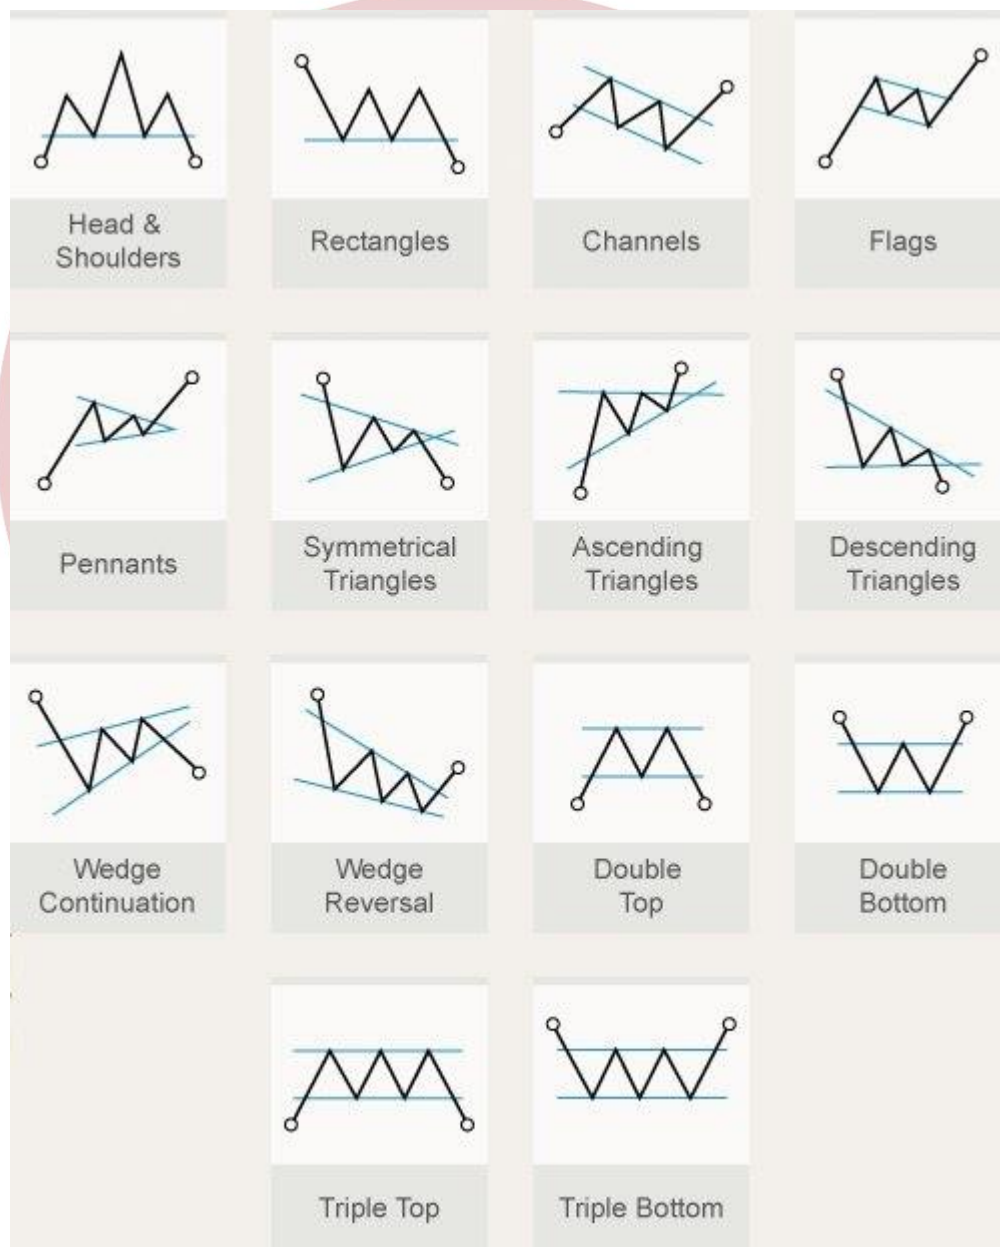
Head & Shoulders

Rectangles

Channels

Flags

Pennants

Symmetrical Triangles

Ascending Triangles

Descending Triangles

Wedge Continuation

Wedge Reversal

Double Top

Double Bottom

Triple Top

Triple Bottom